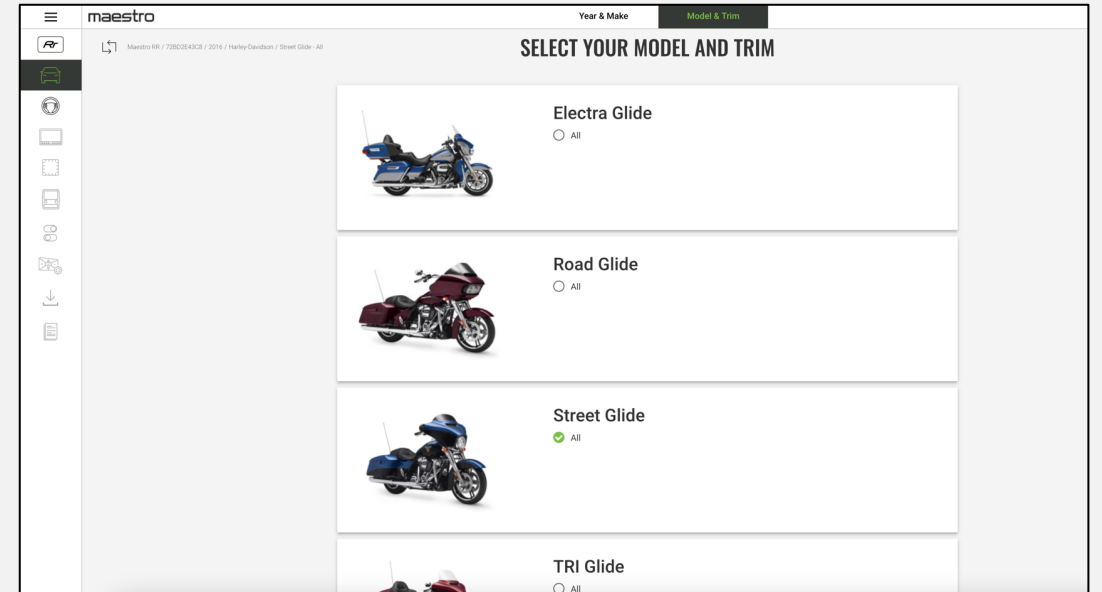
maestro

Year & Make

Model & Trim

Maestro RR / 72BD2E43CB / 2016 / Harley-Davidson / Street Glide - All

SELECT YOUR MODEL AND TRIM

Electra Glide

All

Road Glide

All

Street Glide

All

TRI Glide

All